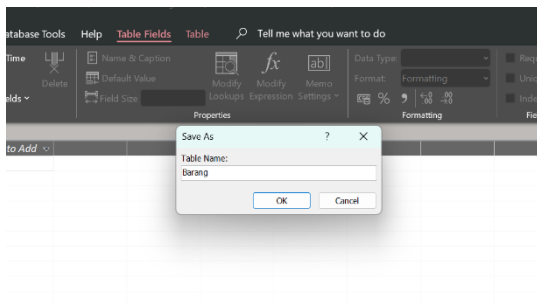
atabase Tools Help Table Fields Table Tell me what you want to do

Time Delete
elds

Name & Caption
Default Value
Field Size

Modify Lookups
Modify Expression
Memo Settings

Properties

Data Type:
Format: Formatting
% 9 $^{+.0}_{.00}$ $^{.00}_{\rightarrow .0}$
Formatting

Requ
Uniq
Inde
Fie

to Add

Save As ? ✕
Table Name:
Barang
OK Cancel